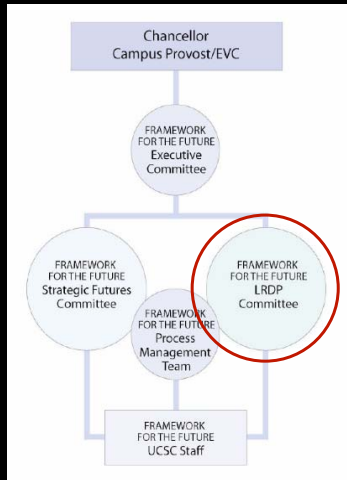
Chancellor
Campus Provost/EVC

FRAMEWORK FOR THE FUTURE
Executive Committee

FRAMEWORK FOR THE FUTURE
Strategic Futures Committee

FRAMEWORK FOR THE FUTURE
LRDP Committee

FRAMEWORK FOR THE FUTURE
Process Management Team

FRAMEWORK FOR THE FUTURE
UCSC Staff